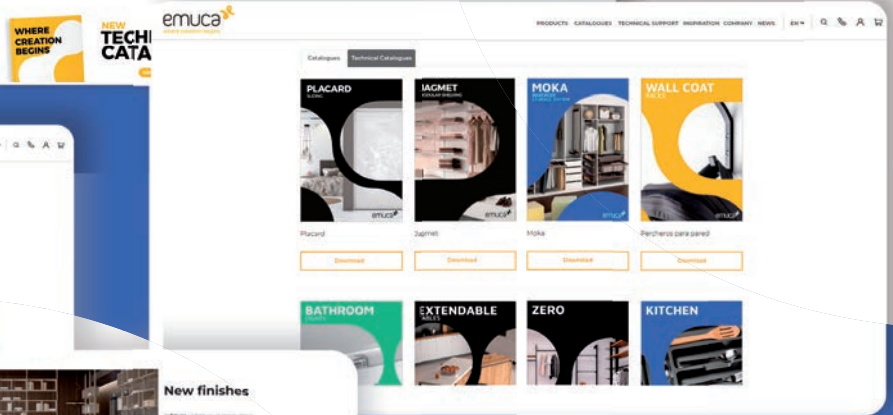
WHERE CREATION BEGINS

NEW TECHI CATA

emuca
where creation begins

PRODUCTS CATALOGUES TECHNICAL SUPPORT INSPIRATION COMPANY NEWS EN

Catalogues Technical Catalogues

PLACARD
SLIDING
emuca

JAGMET
MODULAR SHELVING
emuca

MOKA
MODULAR STORAGE SYSTEM
emuca

WALL COAT
RACKS
emuca

Placard

Jagmet

Moka

Percheros para pared

Download

Download

Download

Download

BATHROOM

EXTENDABLE
TABLES

ZERO

KITCHEN

New finishes